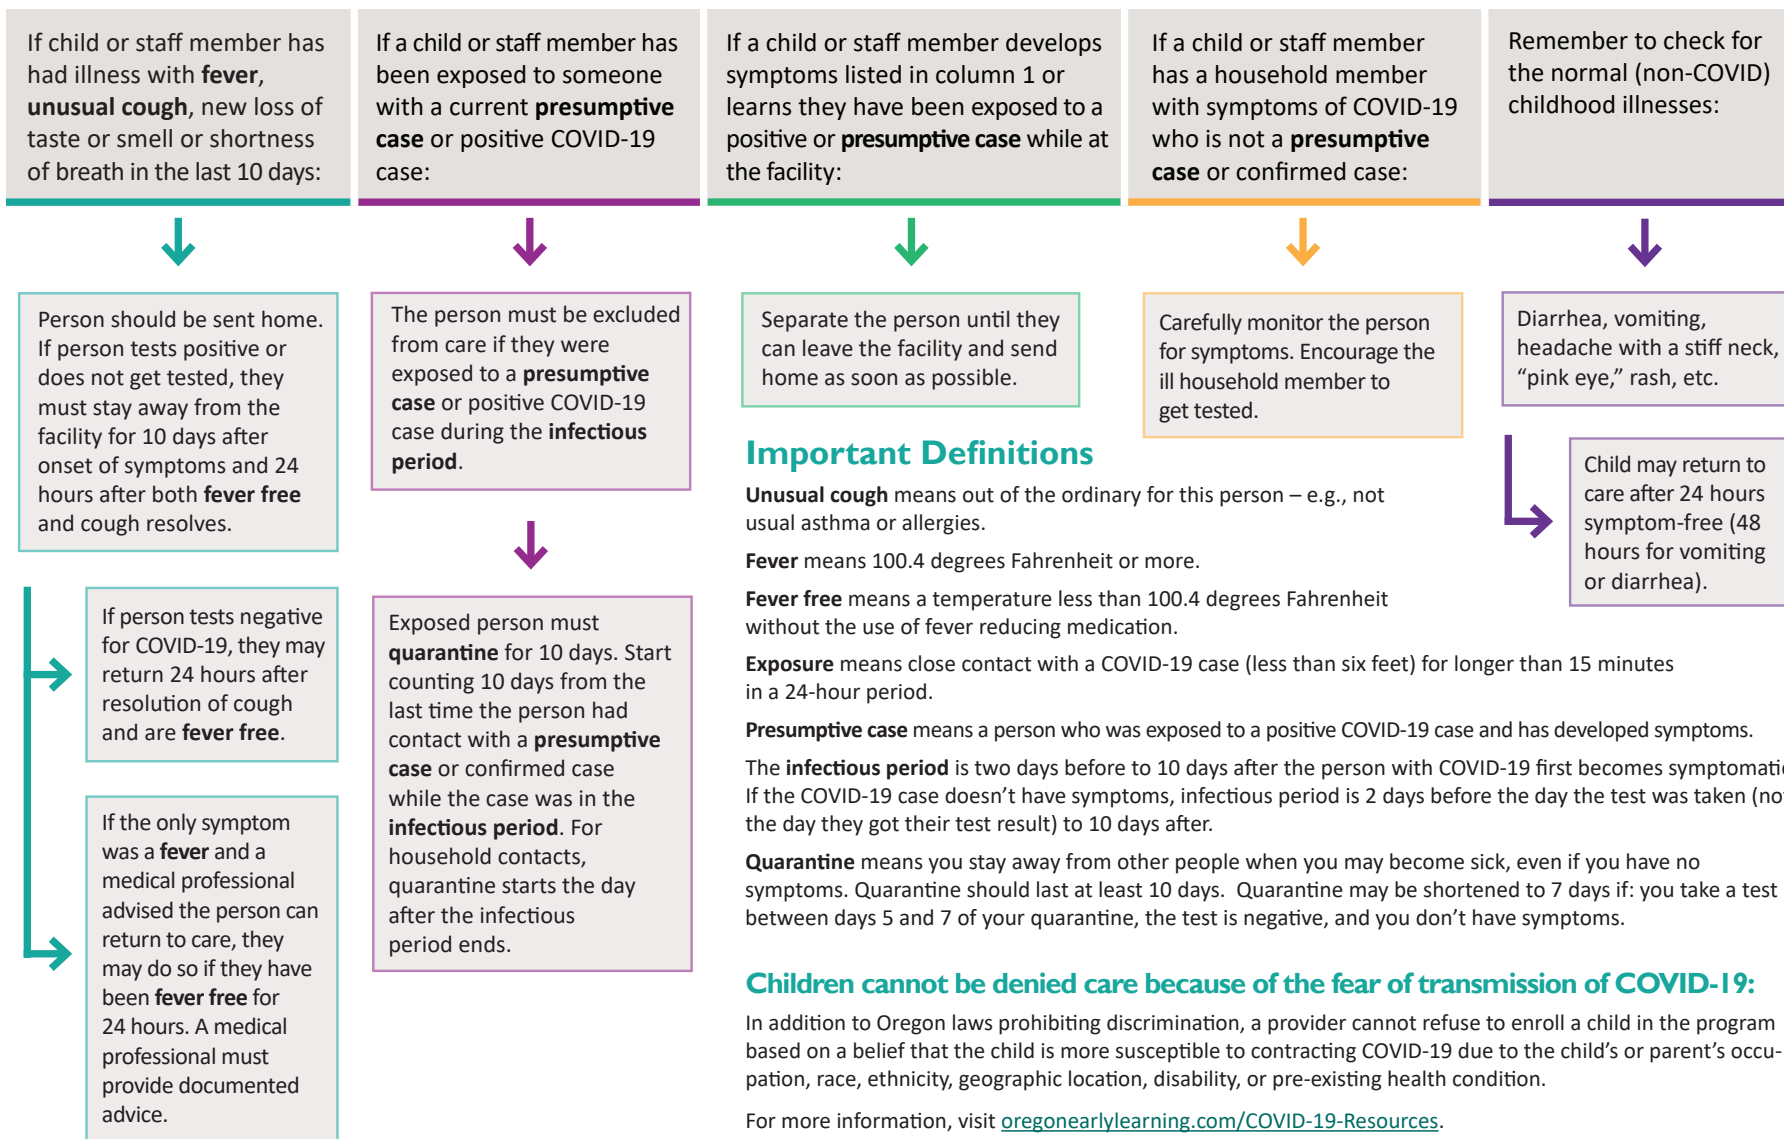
If child or staff member has had illness with fever, unusual cough, new loss of taste or smell or shortness of breath in the last 10 days:

Person should be sent home. If person tests positive or does not get tested, they must stay away from the facility for 10 days after onset of symptoms and 24 hours after both fever free and cough resolves.

If person tests negative for COVID-19, they may return 24 hours after resolution of cough and are fever free.

If the only symptom was a fever and a medical professional advised the person can return to care, they may do so if they have been fever free for 24 hours. A medical professional must provide documented advice.

If a child or staff member has been exposed to someone with a current presumptive case or positive COVID-19 case:

The person must be excluded from care if they were exposed to a presumptive case or positive COVID-19 case during the infectious period.

Exposed person must quarantine for 10 days. Start counting 10 days from the last time the person had contact with a presumptive case or confirmed case while the case was in the infectious period. For household contacts, quarantine starts the day after the infectious period ends.

If a child or staff member develops symptoms listed in column 1 or learns they have been exposed to a positive or presumptive case while at the facility:

Separate the person until they can leave the facility and send home as soon as possible.

If a child or staff member has a household member with symptoms of COVID-19 who is not a presumptive case or confirmed case:

Carefully monitor the person for symptoms. Encourage the ill household member to get tested.

Remember to check for the normal (non-COVID) childhood illnesses:

Diarrhea, vomiting, headache with a stiff neck, “pink eye,” rash, etc.

Child may return to care after 24 hours symptom-free (48 hours for vomiting or diarrhea).

Important Definitions

Unusual cough means out of the ordinary for this person – e.g., not usual asthma or allergies.

Fever means 100.4 degrees Fahrenheit or more.

Fever free means a temperature less than 100.4 degrees Fahrenheit without the use of fever reducing medication.

Exposure means close contact with a COVID-19 case (less than six feet) for longer than 15 minutes in a 24-hour period.

Presumptive case means a person who was exposed to a positive COVID-19 case and has developed symptoms.

The infectious period is two days before to 10 days after the person with COVID-19 first becomes symptomati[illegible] If the COVID-19 case doesn’t have symptoms, infectious period is 2 days before the day the test was taken (no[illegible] the day they got their test result) to 10 days after.

Quarantine means you stay away from other people when you may become sick, even if you have no symptoms. Quarantine should last at least 10 days. Quarantine may be shortened to 7 days if: you take a test between days 5 and 7 of your quarantine, the test is negative, and you don’t have symptoms.

Children cannot be denied care because of the fear of transmission of COVID-19:

In addition to Oregon laws prohibiting discrimination, a provider cannot refuse to enroll a child in the program based on a belief that the child is more susceptible to contracting COVID-19 due to the child’s or parent’s occupation, race, ethnicity, geographic location, disability, or pre-existing health condition.

For more information, visit oregonearlylearning.com/COVID-19-Resources.